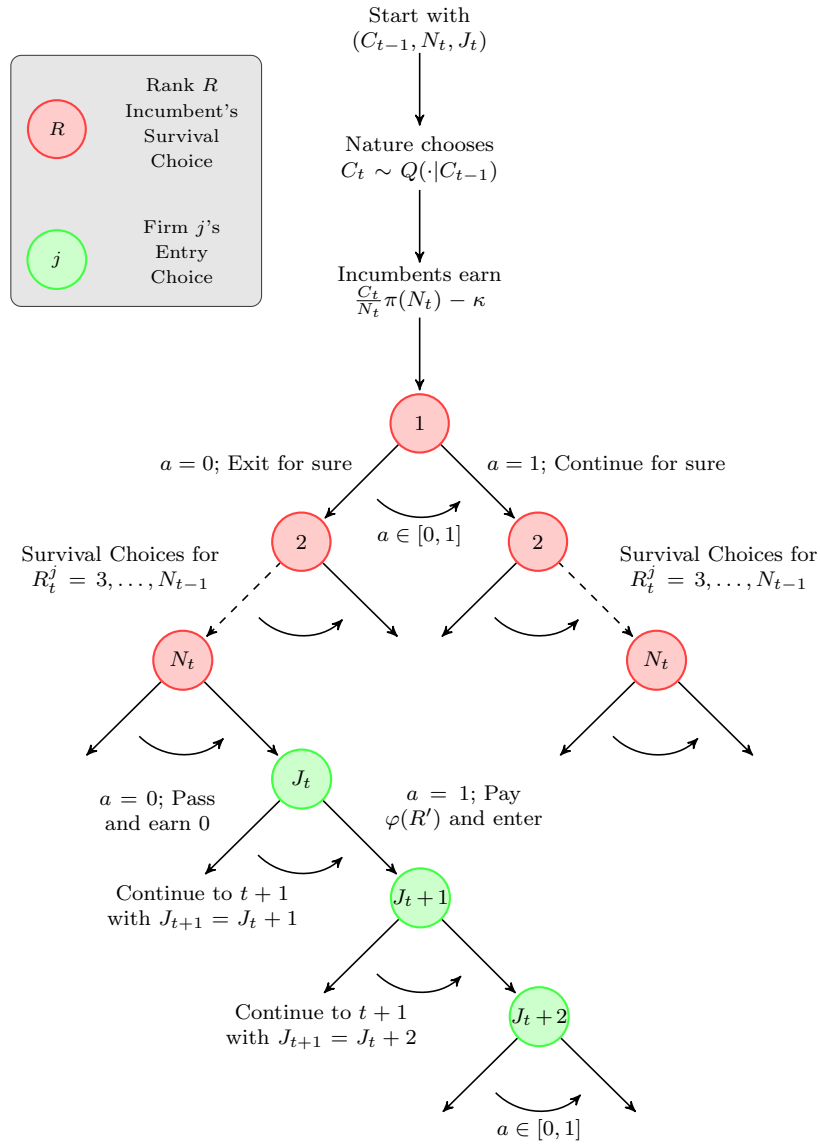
$R$

Rank $R$ Incumbent's Survival Choice

$j$

Firm $j$'s Entry Choice

Start with $(C_{t-1}, N_t, J_t)$

Nature chooses $C_t \sim Q(\cdot|C_{t-1})$

Incumbents earn $\frac{C_t}{N_t}\pi(N_t) - \kappa$

1

$a = 0$; Exit for sure

$a = 1$; Continue for sure

$a \in [0, 1]$

2

2

Survival Choices for $R_t^j = 3, \ldots, N_{t-1}$

Survival Choices for $R_t^j = 3, \ldots, N_{t-1}$

$N_t$

$N_t$

$J_t$

$a = 0$; Pass and earn 0

$a = 1$; Pay $\varphi(R')$ and enter

Continue to $t + 1$ with $J_{t+1} = J_t + 1$

$J_t + 1$

Continue to $t + 1$ with $J_{t+1} = J_t + 2$

$J_t + 2$

$a \in [0, 1]$